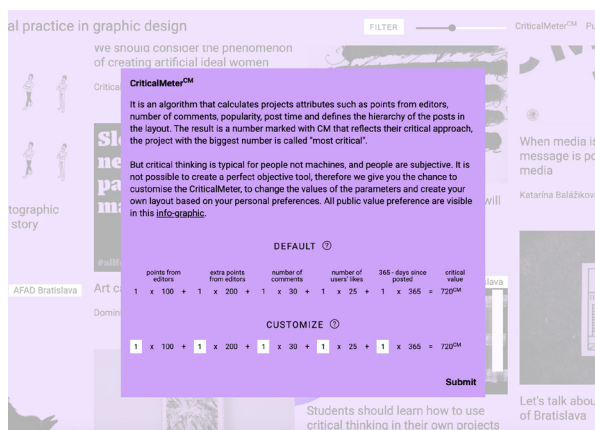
al practice in graphic design

FILTER

CriticalMeter$^{CM}$ Pu

We should consider the phenomenon of creating artificial ideal women

Critica

tographic story

AFAD Bratislava

Art c

Domin

When media is message is po media

Katarína Balážikov

will

islava

Let's talk abou of Bratislava

Students should learn how to use critical thinking in their own projects

CriticalMeter$^{CM}$

It is an algorithm that calculates projects attributes such as points from editors, number of comments, popularity, post time and defines the hierarchy of the posts in the layout. The result is a number marked with CM that reflects their critical approach, the project with the biggest number is called "most critical".

But critical thinking is typical for people not machines, and people are subjective. It is not possible to create a perfect objective tool, therefore we give you the chance to customise the CriticalMeter, to change the values of the parameters and create your own layout based on your personal preferences. All public value preference are visible in this info-graphic.

DEFAULT ⓘ

points from editors | extra points from editors | number of comments | number of users' likes | 365 - days since posted | critical value

1 x 100 + 1 x 200 + 1 x 30 + 1 x 25 + 1 x 365 = 720$^{CM}$

CUSTOMIZE ⓘ

1 x 100 + 1 x 200 + 1 x 30 + 1 x 25 + 1 x 365 = 720$^{CM}$

Submit